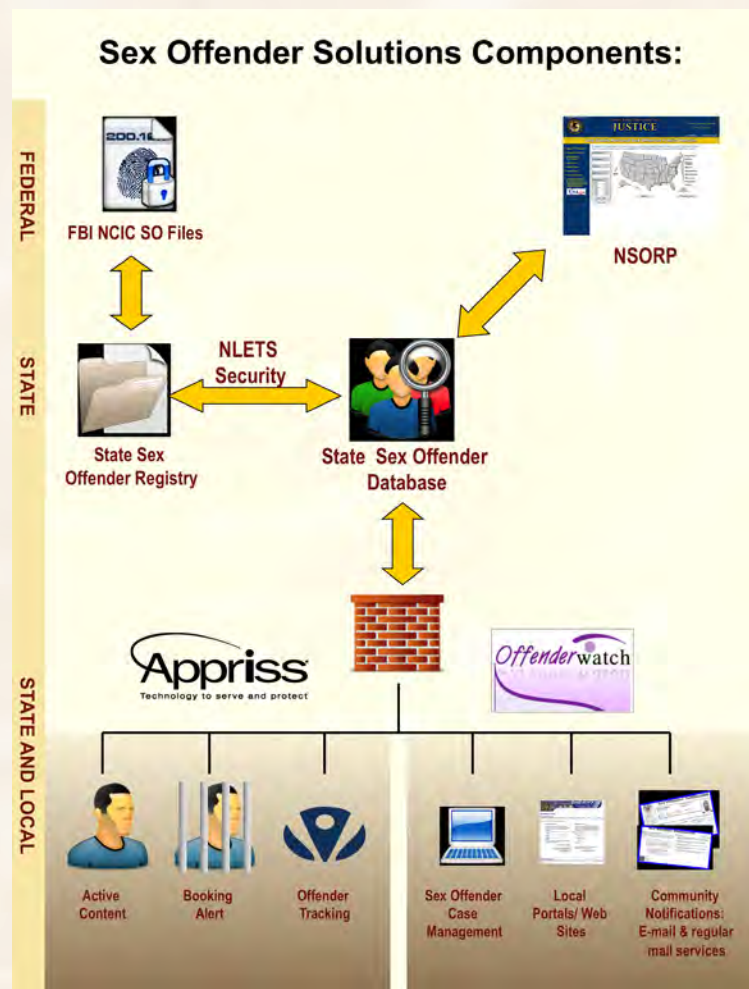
Sex Offender Solutions Components:

FEDERAL

STATE

STATE AND LOCAL

200.1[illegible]

FBI NCIC SO Files

JUSTICE

NSORP

NLETS Security

State Sex Offender Registry

State Sex Offender Database

Appriss
Technology to serve and protect

Offenderwatch

Active Content

Booking Alert

Offender Tracking

Sex Offender Case Management

Local Portals/ Web Sites

Community Notifications: E-mail & regular mail services